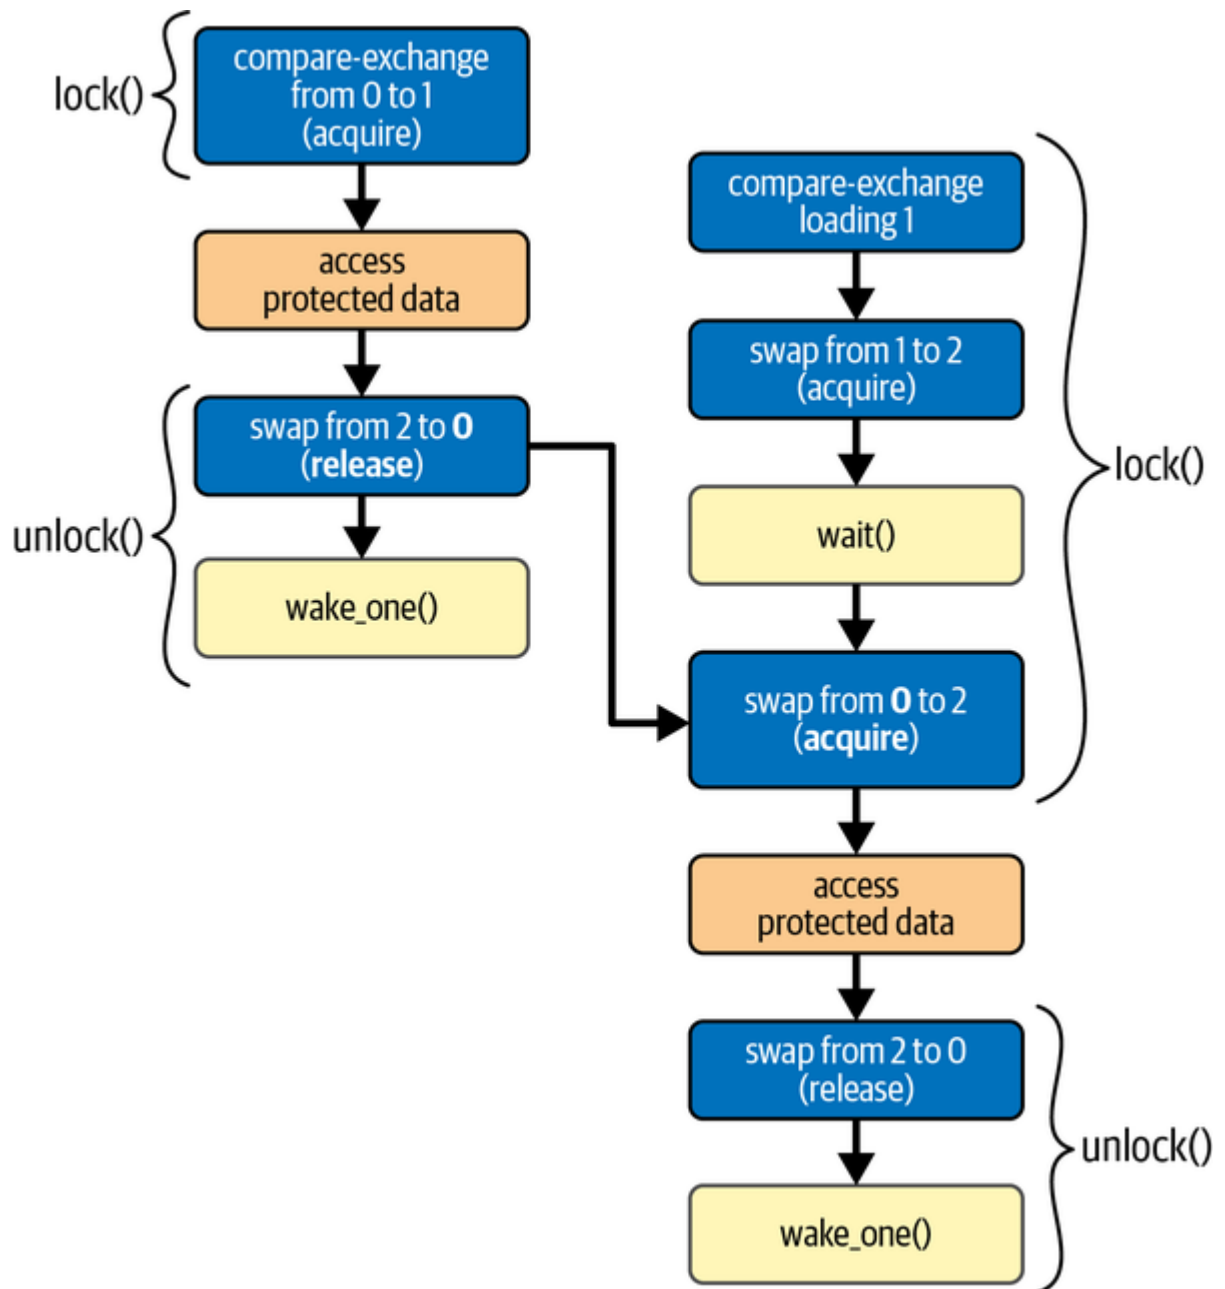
lock()

compare-exchange from 0 to 1 (acquire)

access protected data

unlock()

swap from 2 to **0** (**release**)

wake_one()

compare-exchange loading 1

swap from 1 to 2 (acquire)

wait()

swap from **0** to 2 (**acquire**)

lock()

access protected data

swap from 2 to 0 (release)

wake_one()

unlock()